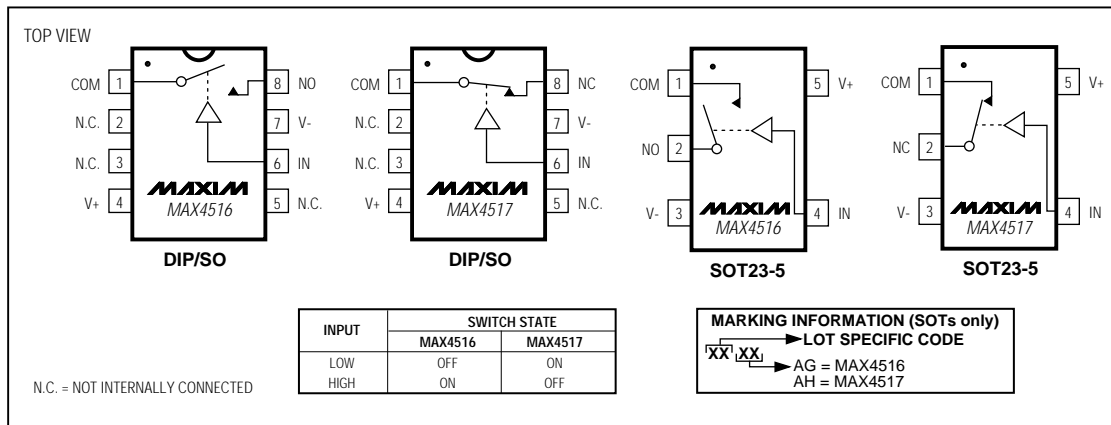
TOP VIEW

COM 1
N.C. 2
N.C. 3
V+ 4
8 NO
7 V-
6 IN
5 N.C.
MAXIM
MAX4516
DIP/SO

COM 1
N.C. 2
N.C. 3
V+ 4
8 NC
7 V-
6 IN
5 N.C.
MAXIM
MAX4517
DIP/SO

COM 1
NO 2
V- 3
5 V+
4 IN
MAXIM
MAX4516
SOT23-5

COM 1
NC 2
V- 3
5 V+
4 IN
MAXIM
MAX4517
SOT23-5

| INPUT | SWITCH STATE MAX4516 | SWITCH STATE MAX4517 |
|---|---|---|
| LOW | OFF | ON |
| HIGH | ON | OFF |

MARKING INFORMATION (SOTs only)
XX XX
LOT SPECIFIC CODE
AG = MAX4516
AH = MAX4517

N.C. = NOT INTERNALLY CONNECTED